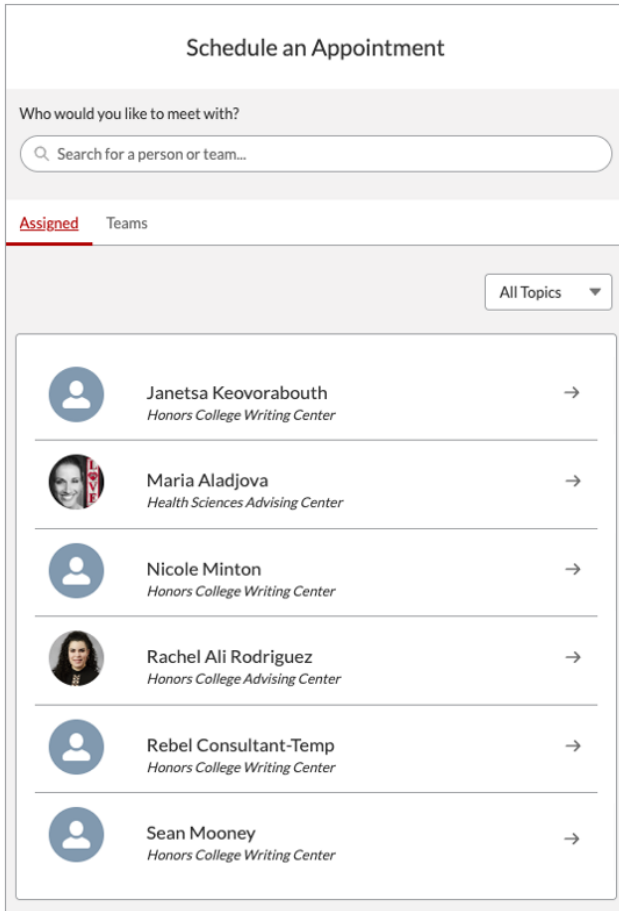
Schedule an Appointment

Who would you like to meet with?

Search for a person or team...

Assigned Teams

All Topics

Janetsa Keovorabouth
Honors College Writing Center
→

LOVE
Maria Aladjova
Health Sciences Advising Center
→

Nicole Minton
Honors College Writing Center
→

Rachel Ali Rodriguez
Honors College Advising Center
→

Rebel Consultant-Temp
Honors College Writing Center
→

Sean Mooney
Honors College Writing Center
→